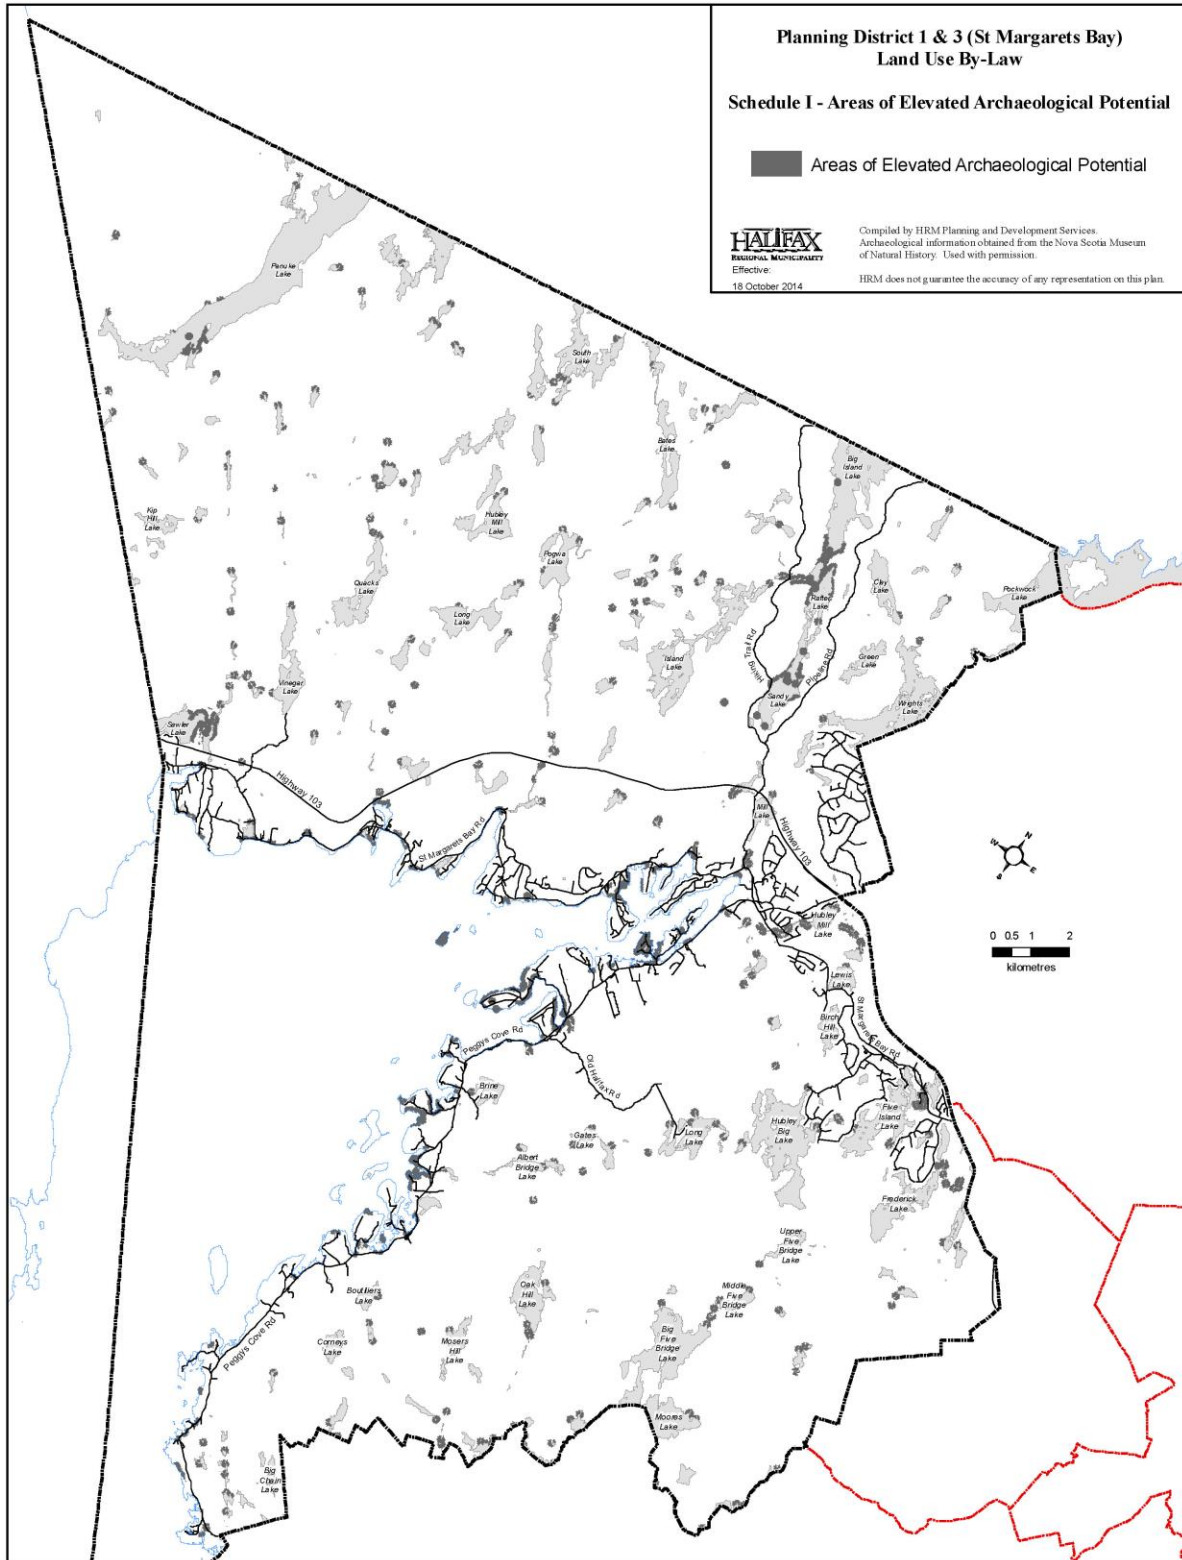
Planning District 1 & 3 (St Margarets Bay)
Land Use By-Law

Schedule I - Areas of Elevated Archaeological Potential

Areas of Elevated Archaeological Potential

HALIFAX
REGIONAL MUNICIPALITY
Effective:
18 October 2014

Compiled by HRM Planning and Development Services.
Archaeological information obtained from the Nova Scotia Museum of Natural History. Used with permission.

HRM does not guarantee the accuracy of any representation on this plan.

Panuke Lake
South Lake
Bates Lake
Big Island Lake
Kip Hill Lake
Hubley Mill Lake
Pogwa Lake
Quecks Lake
Long Lake
Clay Lake
Pockwock Lake
Rafter Lake
Trail Rd
Bullet
Pine Rd
Island Lake
Green Lake
Vinegar Lake
Sandy Lake
Wrights Lake
Sawler Lake
Highway 103
Mill Lake
Highway 103
St Margarets Bay Rd
0 0.5 1 2
kilometres
Hubley Mill Lake
Lewis Lake
St Margarets Bay Rd
Birch Hill Lake
Peggys Cove Rd
Old Halifax Rd
Brine Lake
Gates Lake
Long Lake
Hubley Big Lake
Five Island Lake
Albert Bridge Lake
Frederick Lake
Upper Five Bridge Lake
Oak Hill Lake
Middle Five Bridge Lake
Boutiliers Lake
Peggys Cove Rd
Corneys Lake
Mosers Hill Lake
Big Five Bridge Lake
Moores Lake
Big Chain Lake